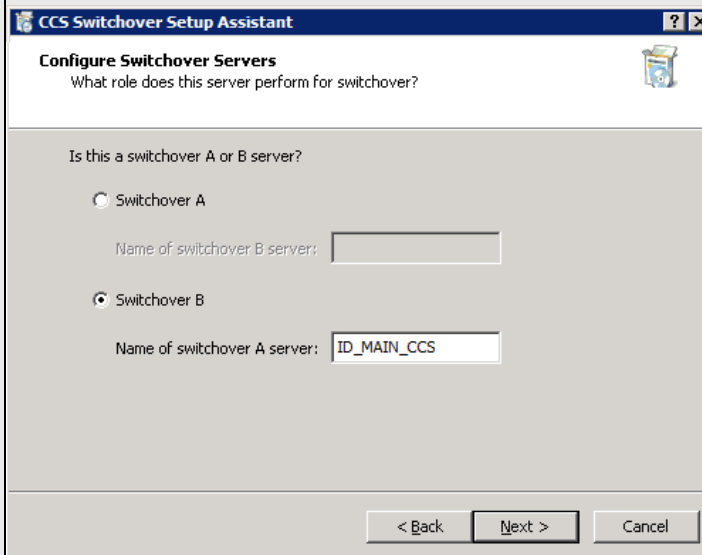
CCS Switchover Setup Assistant

?

Configure Switchover Servers

What role does this server perform for switchover?

Is this a switchover A or B server?

Switchover A

Name of switchover B server:

Switchover B

Name of switchover A server: ID_MAIN_CCS

< Back

Next >

Cancel